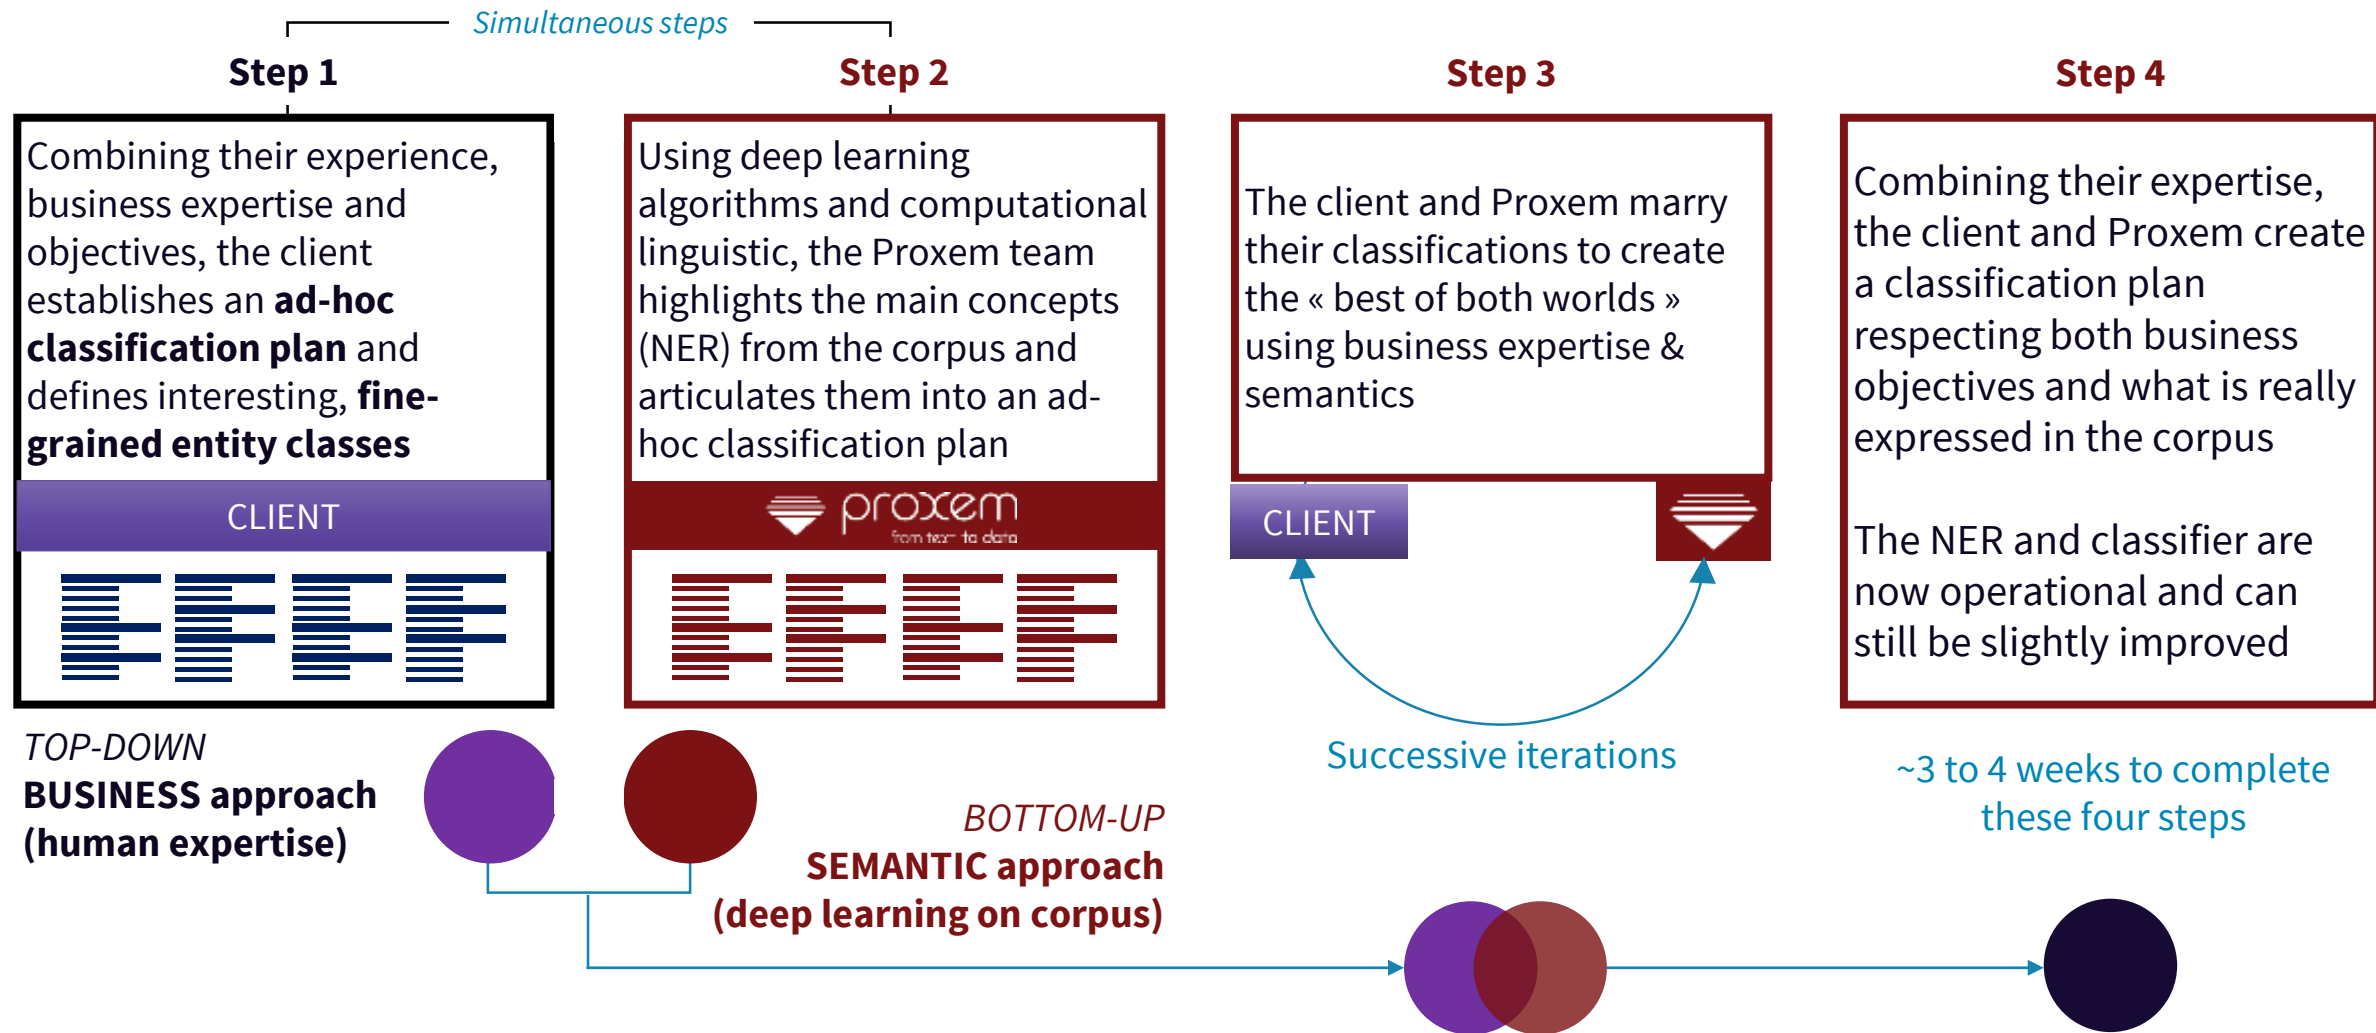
Simultaneous steps

Step 1

Combining their experience, business expertise and objectives, the client establishes an **ad-hoc classification plan** and defines interesting, **fine-grained entity classes**

CLIENT

Step 2

Using deep learning algorithms and computational linguistic, the Proxem team highlights the main concepts (NER) from the corpus and articulates them into an ad-hoc classification plan

proxem
from text to data

Step 3

The client and Proxem marry their classifications to create the « best of both worlds » using business expertise & semantics

CLIENT

Successive iterations

Step 4

Combining their expertise, the client and Proxem create a classification plan respecting both business objectives and what is really expressed in the corpus

The NER and classifier are now operational and can still be slightly improved

~3 to 4 weeks to complete these four steps

TOP-DOWN
**BUSINESS approach (human expertise)**

BOTTOM-UP
**SEMANTIC approach (deep learning on corpus)**